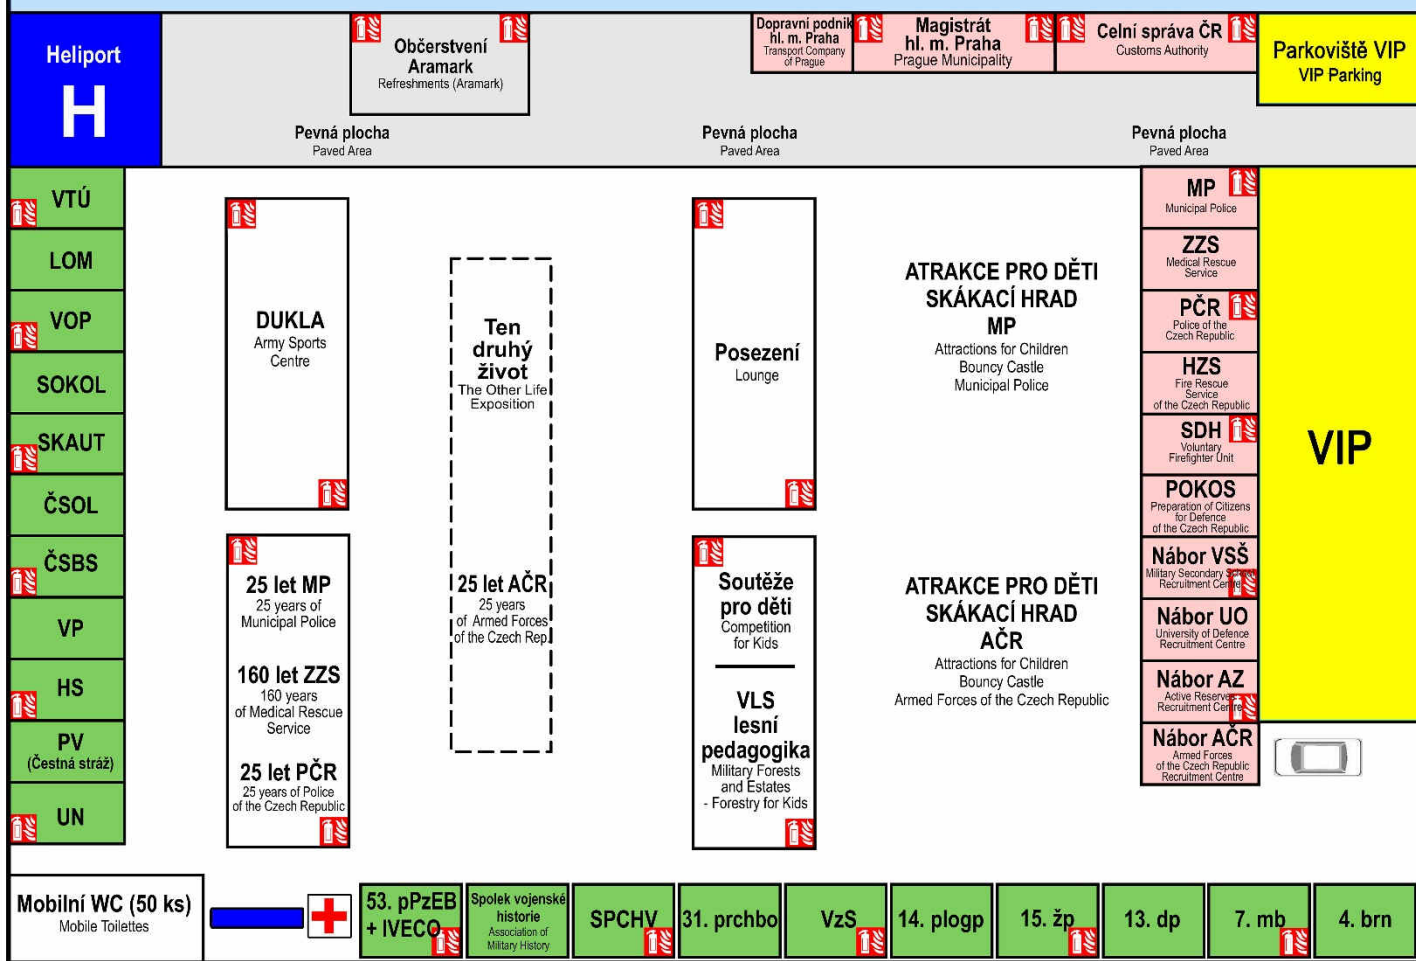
Heliport
H

Občerstvení
Aramark
Refreshments (Aramark)

Dopravní podnik hl. m. Praha
Transport Company of Prague

Magistrát hl. m. Praha
Prague Municipality

Celní správa ČR
Customs Authority

Parkoviště VIP
VIP Parking

Pevná plocha
Paved Area

Pevná plocha
Paved Area

Pevná plocha
Paved Area

VTÚ
LOM
VOP
SOKOL
SKAUT
ČSOL
ČSBS
VP
HS
PV
(Čestná stráž)
UN

DUKLA
Army Sports Centre

Ten druhý život
The Other Life Exposition

Posezení
Lounge

ATRAKCE PRO DĚTI
SKÁKACÍ HRAD
MP
Attractions for Children
Bouncy Castle
Municipal Police

MP
Municipal Police

ZZS
Medical Rescue Service

PČR
Police of the Czech Republic

HZS
Fire Rescue Service of the Czech Republic

SDH
Voluntary Firefighter Unit

POKOS
Preparation of Citizens for Defence of the Czech Republic

Nábor VSŠ
Military Secondary School Recruitment Centre

Nábor UO
University of Defence Recruitment Centre

Nábor AZ
Active Reserve Recruitment Centre

Nábor AČR
Armed Forces of the Czech Republic Recruitment Centre

VIP

25 let MP
25 years of Municipal Police

160 let ZZS
160 years of Medical Rescue Service

25 let PČR
25 years of Police of the Czech Republic

25 let AČR
25 years of Armed Forces of the Czech Rep.

Soutěže pro děti
Competition for Kids

VLS lesní pedagogika
Military Forests and Estates - Forestry for Kids

ATRAKCE PRO DĚTI
SKÁKACÍ HRAD
AČR
Attractions for Children
Bouncy Castle
Armed Forces of the Czech Republic

Mobilní WC (50 ks)
Mobile Toilettes

53. pPzEB + IVECO

Spolek vojenské historie
Association of Military History

SPCHV
31. prchbo
VzS
14. plogp
15. žp
13. dp
7. mb
4. brn